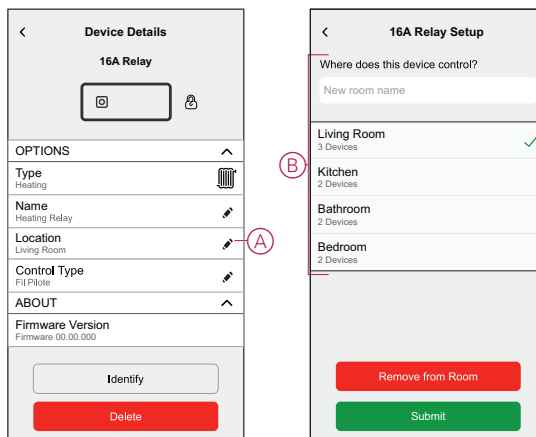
<
Device Details
16A Relay
OPTIONS
Type
Heating
Name
Heating Relay
Location
Living Room
A
Control Type
Fil Pilote
ABOUT
Firmware Version
Firmware 00.00.000
Identify
Delete

<
16A Relay Setup
Where does this device control?
New room name
B
Living Room
3 Devices
Kitchen
2 Devices
Bathroom
2 Devices
Bedroom
2 Devices
Remove from Room
Submit